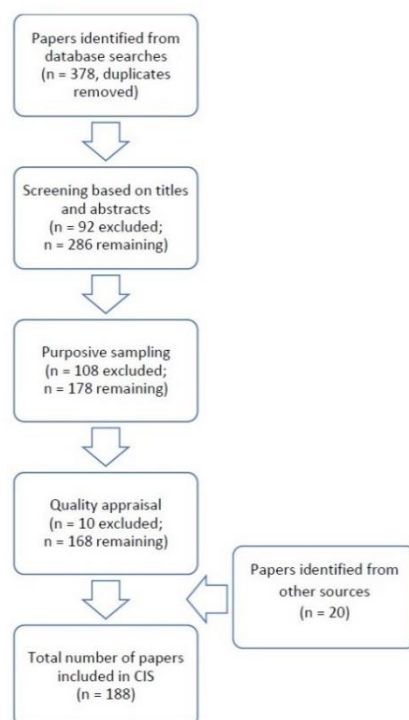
Papers identified from database searches (n = 378, duplicates removed)

Screening based on titles and abstracts (n = 92 excluded; n = 286 remaining)

Purposive sampling (n = 108 excluded; n = 178 remaining)

Quality appraisal (n = 10 excluded; n = 168 remaining)

Papers identified from other sources (n = 20)

Total number of papers included in CIS (n = 188)